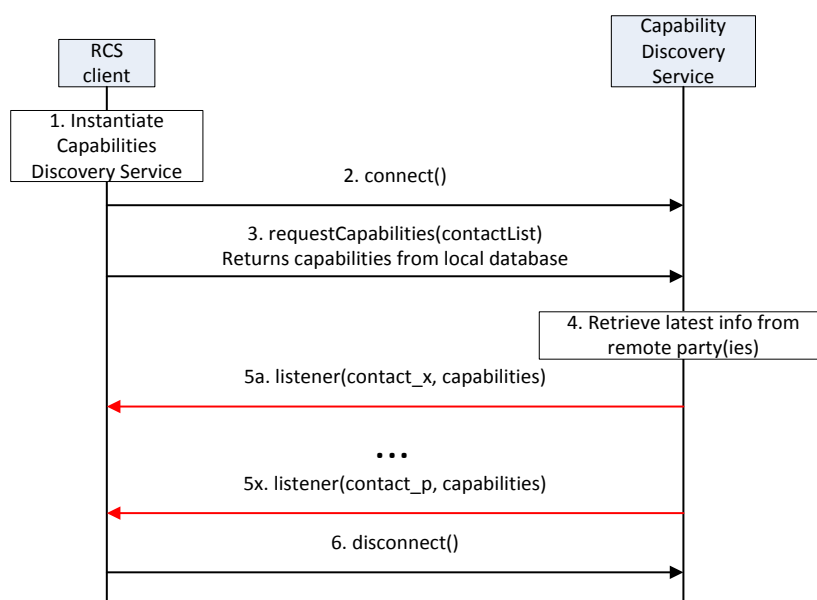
RCS client

Capability Discovery Service

1. Instantiate Capabilities Discovery Service

2. connect()

3. requestCapabilities(contactList)
Returns capabilities from local database

4. Retrieve latest info from remote party(ies)

5a. listener(contact_x, capabilities)

...

5x. listener(contact_p, capabilities)

6. disconnect()